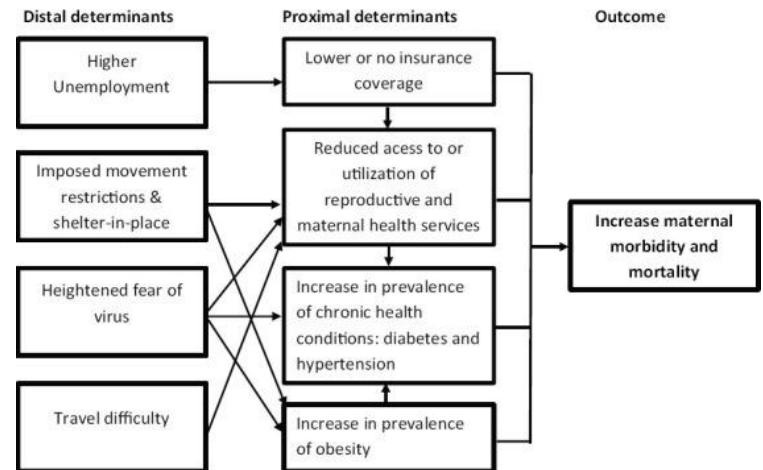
Distal determinants

Proximal determinants

Outcome

Higher Unemployment

Imposed movement restrictions & shelter-in-place

Heightened fear of virus

Travel difficulty

Lower or no insurance coverage

Reduced acess to or utilization of reproductive and maternal health services

Increase in prevalence of chronic health conditions: diabetes and hypertension

Increase in prevalence of obesity

Increase maternal morbidity and mortality